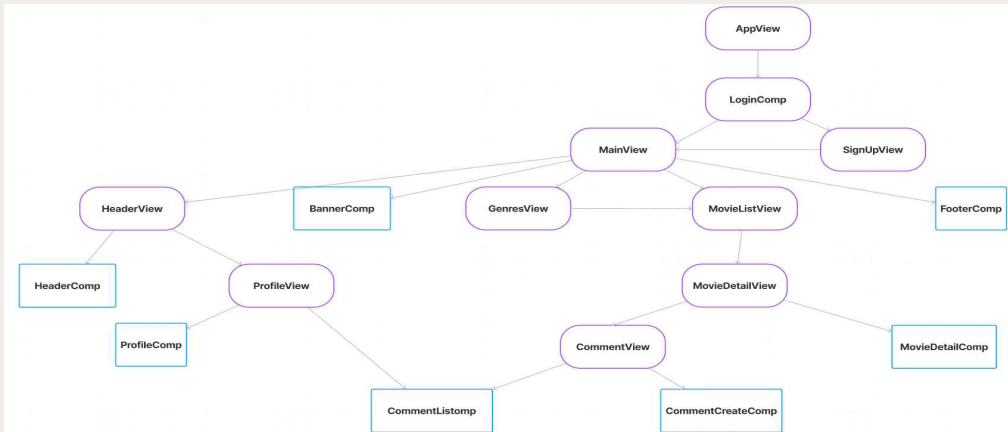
AppView

LoginComp

MainView

SignUpView

HeaderView

BannerComp

GenresView

MovieListView

FooterComp

HeaderComp

ProfileView

MovieDetailView

ProfileComp

CommentView

MovieDetailComp

CommentListomp

CommentCreateComp